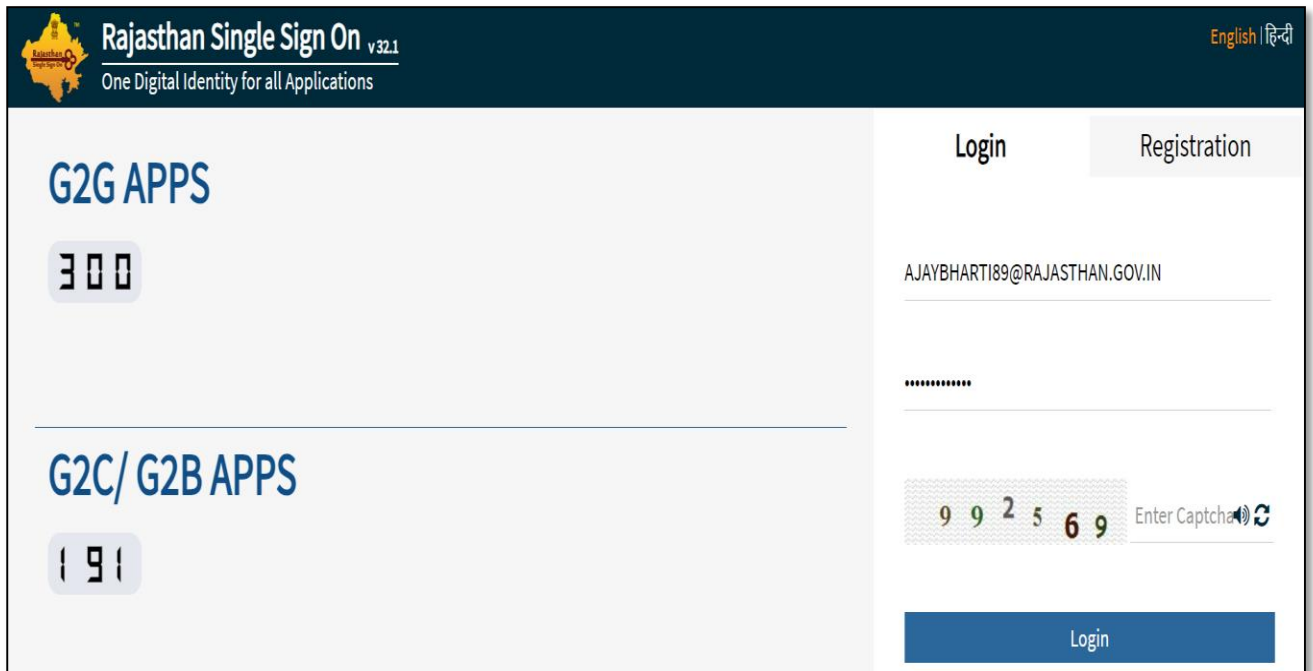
Rajasthan Single Sign On v32.1
One Digital Identity for all Applications

English | हिन्दी

G2G APPS

300

G2C/ G2B APPS

191

Login

Registration

AJAYBHARTI89@RAJASTHAN.GOV.IN

•••••••••••••

992569

Enter Captcha

Login